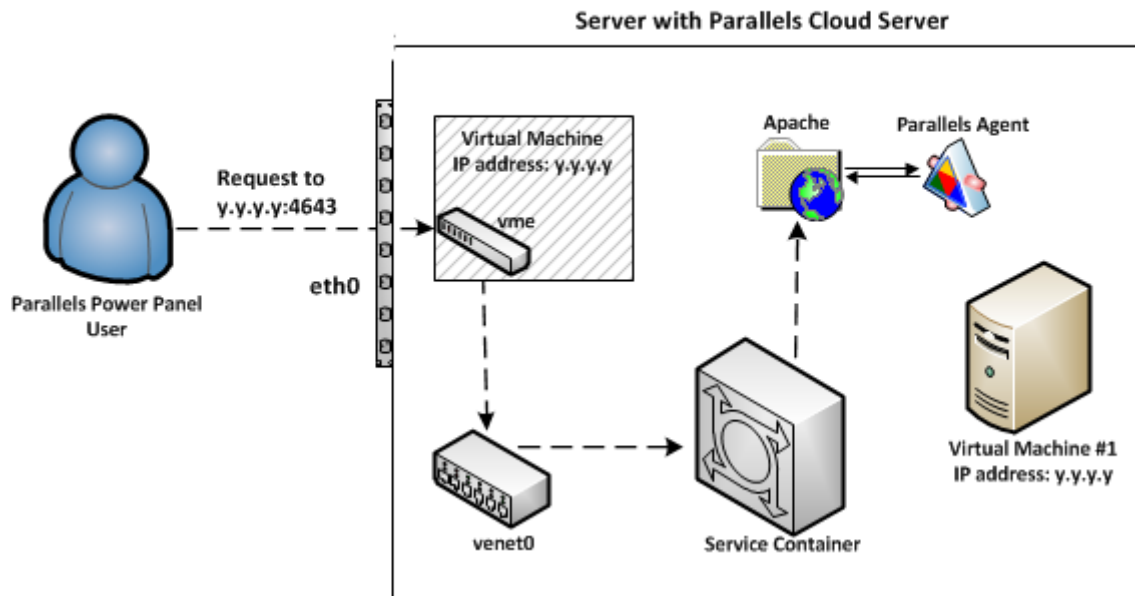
Server with Parallels Cloud Server

Parallels Power Panel User

Request to y.y.y.y:4643

eth0

Virtual Machine
IP address: y.y.y.y

vme

venet0

Apache

Parallels Agent

Service Container

Virtual Machine #1
IP address: y.y.y.y